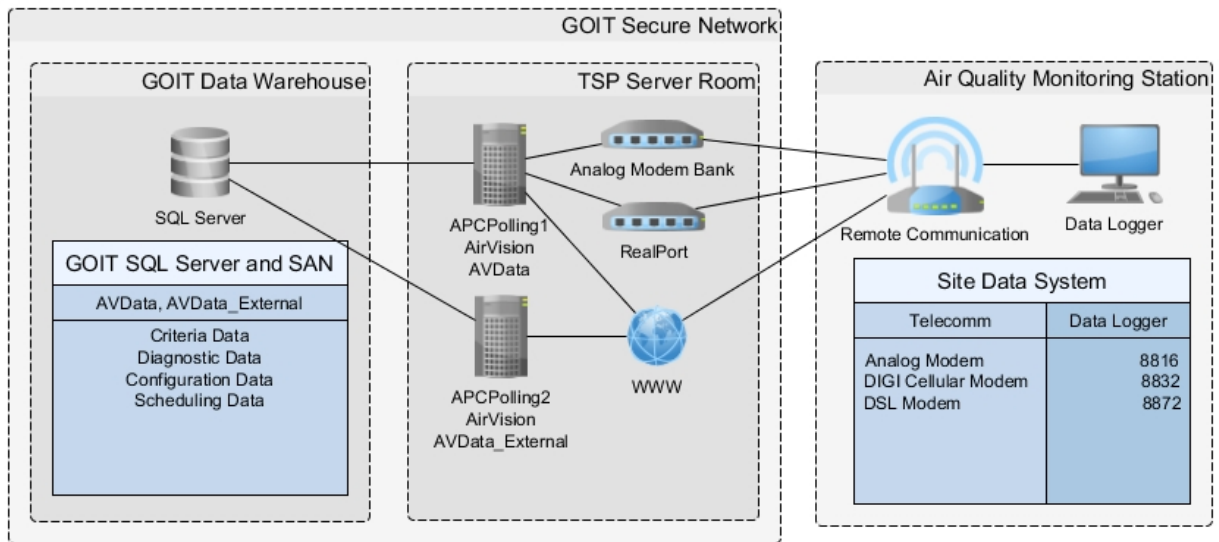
GOIT Secure Network

GOIT Data Warehouse

SQL Server

GOIT SQL Server and SAN

AVData, AVData_External

Criteria Data
Diagnostic Data
Configuration Data
Scheduling Data

TSP Server Room

APCPolling1
AirVision
AVData

Analog Modem Bank

RealPort

APCPolling2
AirVision
AVData_External

WWW

Air Quality Monitoring Station

Remote Communication

Data Logger

Site Data System

| Telecomm | Data Logger |
|---|---|
| Analog Modem<br>DIGI Cellular Modem<br>DSL Modem | 8816<br>8832<br>8872 |